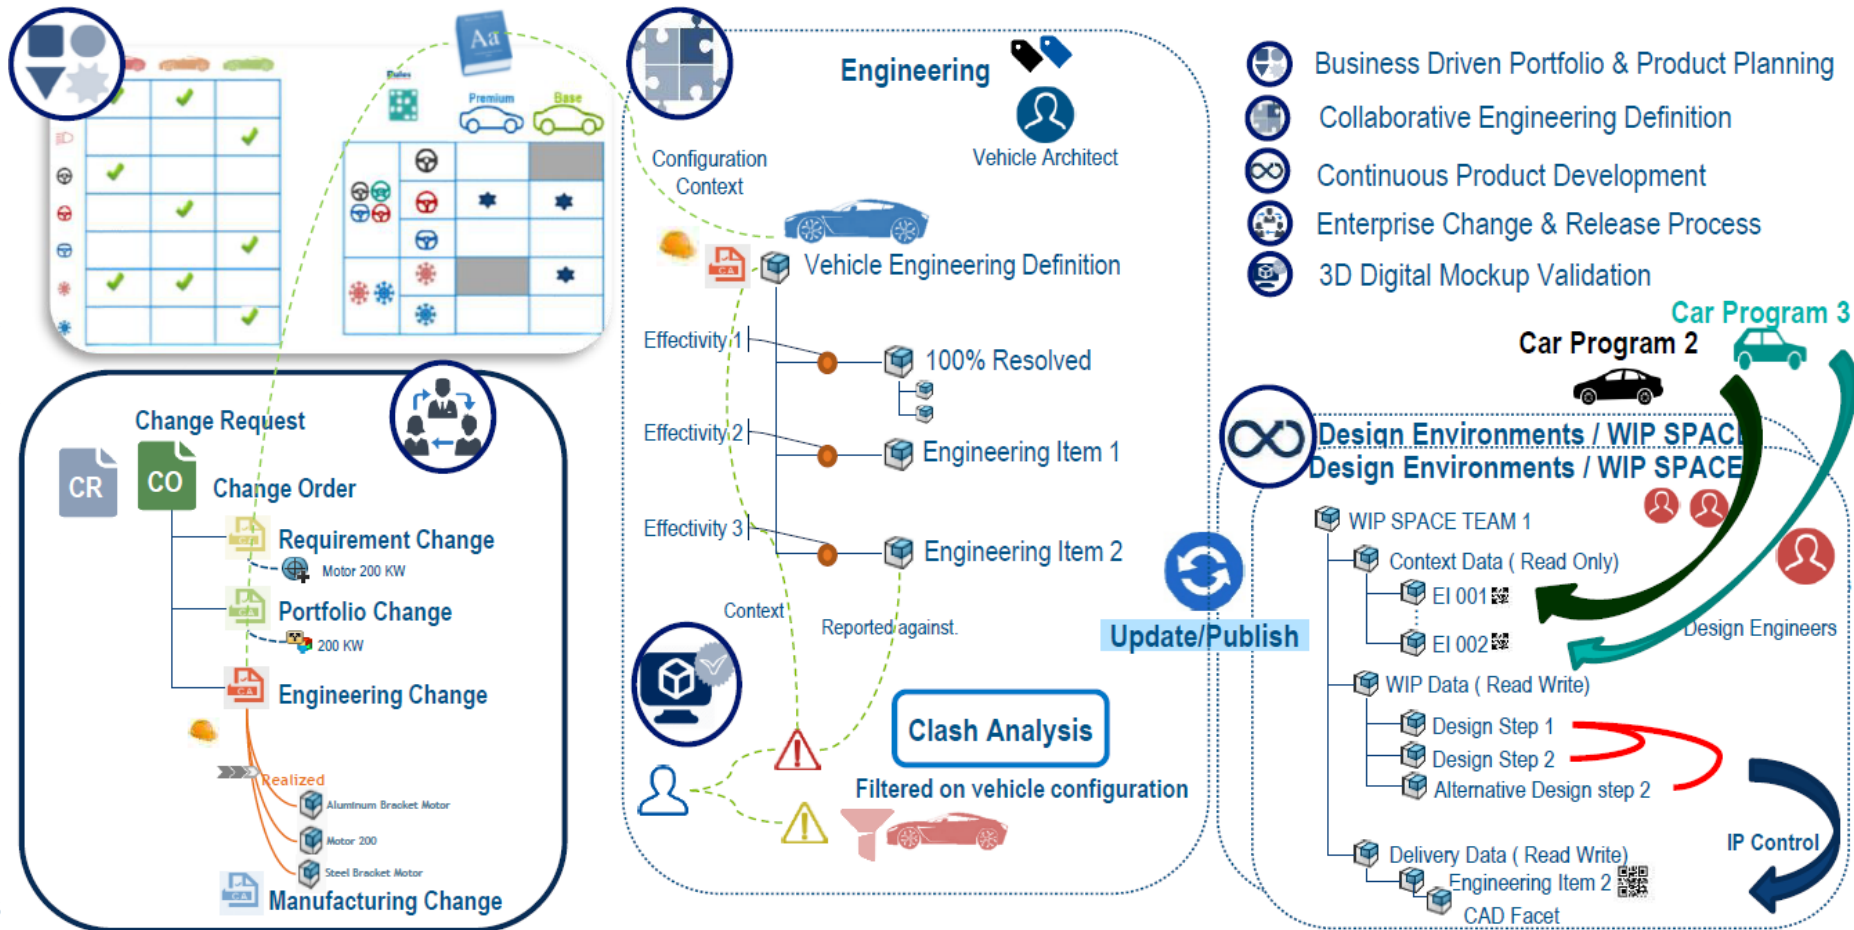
Aa

Rules

Premium

Base

Engineering

Vehicle Architect

Configuration Context

Vehicle Engineering Definition

Effectivity 1

100% Resolved

Effectivity 2

Engineering Item 1

Effectivity 3

Engineering Item 2

Context

Reported against.

Update/Publish

Clash Analysis

Filtered on vehicle configuration

Business Driven Portfolio & Product Planning

Collaborative Engineering Definition

Continuous Product Development

Enterprise Change & Release Process

3D Digital Mockup Validation

Car Program 3

Car Program 2

Design Environments / WIP SPACE

Design Environments / WIP SPACE

WIP SPACE TEAM 1

Context Data ( Read Only)

EI 001

EI 002

Design Engineers

WIP Data ( Read Write)

Design Step 1

Design Step 2

Alternative Design step 2

IP Control

Delivery Data ( Read Write)

Engineering Item 2

CAD Facet

Change Request

CR

CO

Change Order

Requirement Change

Motor 200 KW

Portfolio Change

200 KW

Engineering Change

Realized

Aluminum Bracket Motor

Motor 200

Steel Bracket Motor

Manufacturing Change